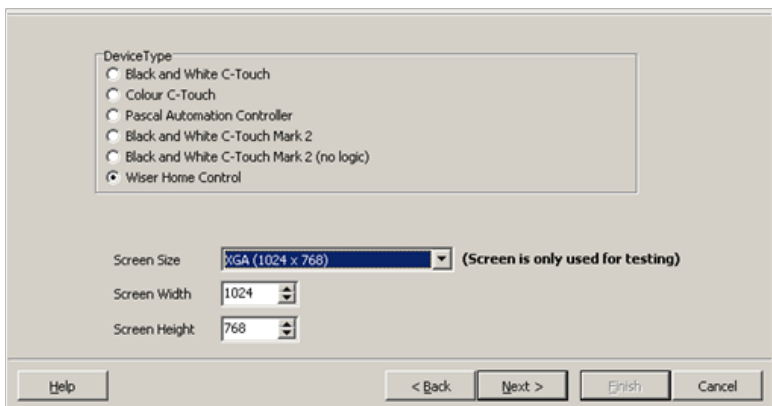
DeviceType
Black and White C-Touch
Colour C-Touch
Pascal Automation Controller
Black and White C-Touch Mark 2
Black and White C-Touch Mark 2 (no logic)
Wiser Home Control

Screen Size XGA (1024 x 768) (Screen is only used for testing)
Screen Width 1024
Screen Height 768

Help < Back Next > Finish Cancel